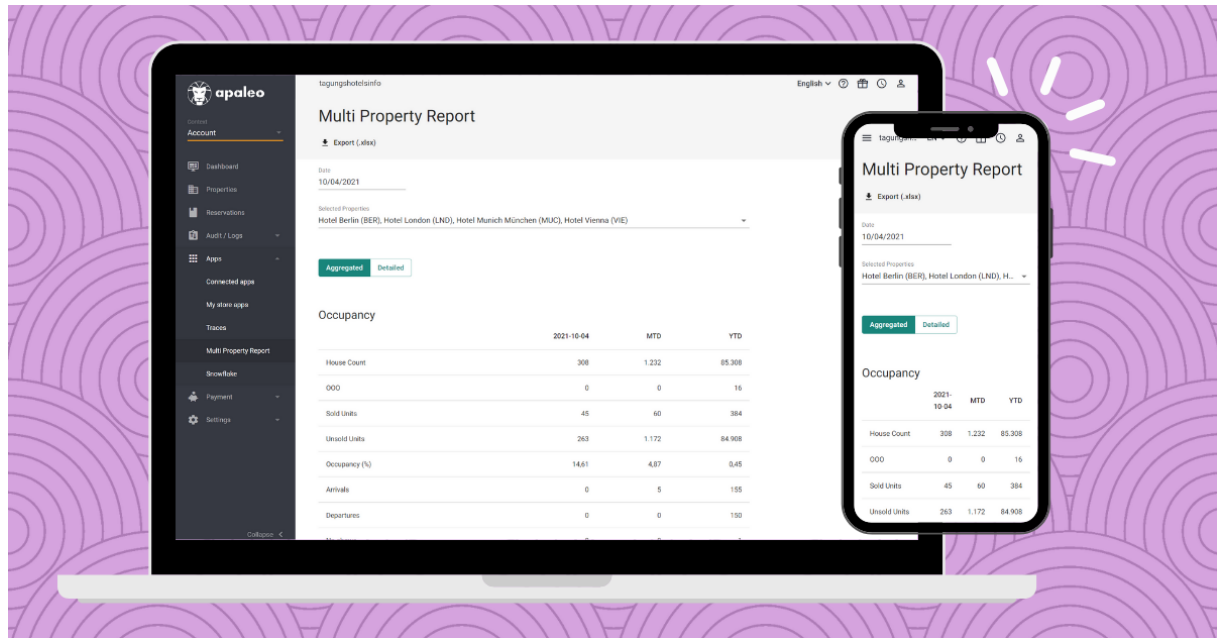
apaleo

Context
Account

Dashboard
Properties
Reservations
Audit / Logs
Apps
Connected apps
My store apps
Traces
Multi Property Report
Snowflake
Payment
Settings

Collapse

tagungshotelsinfo

English

Multi Property Report

Export (.xlsx)

Date
10/04/2021

Selected Properties
Hotel Berlin (BER), Hotel London (LND), Hotel Munich München (MUC), Hotel Vienna (VIE)

Aggregated Detailed

Occupancy

| | 2021-10-04 | MTD | YTD |
|---|---|---|---|
| House Count | 308 | 1.232 | 85.308 |
| OOO | 0 | 0 | 16 |
| Sold Units | 45 | 60 | 384 |
| Unsold Units | 263 | 1.172 | 84.908 |
| Occupancy (%) | 14,61 | 4,87 | 0,45 |
| Arrivals | 0 | 5 | 155 |
| Departures | 0 | 0 | 150 |

tagungs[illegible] EN

Multi Property Report

Export (.xlsx)

Date
10/04/2021

Selected Properties
Hotel Berlin (BER), Hotel London (LND), H...

Aggregated Detailed

Occupancy

| | 2021-10-04 | MTD | YTD |
|---|---|---|---|
| House Count | 308 | 1.232 | 85.308 |
| OOO | 0 | 0 | 16 |
| Sold Units | 45 | 60 | 384 |
| Unsold Units | 263 | 1.172 | 84.908 |